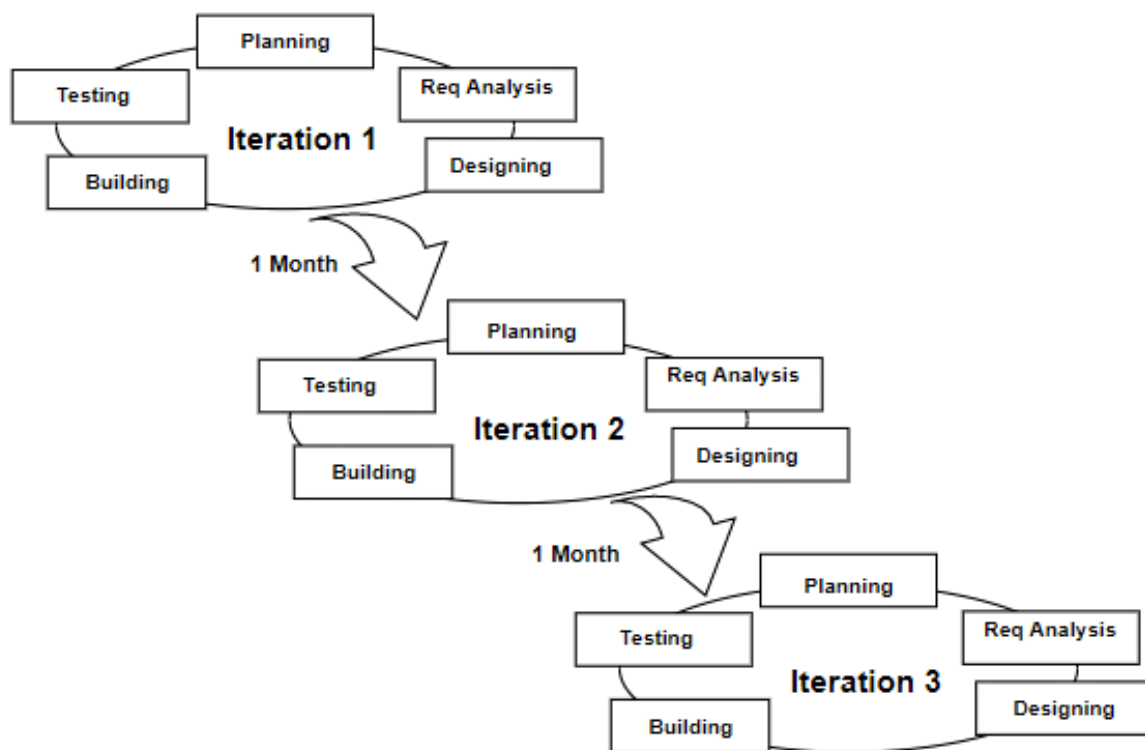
Planning
Testing
Req Analysis
Iteration 1
Designing
Building

1 Month

Planning
Testing
Req Analysis
Iteration 2
Designing
Building

1 Month

Planning
Testing
Req Analysis
Iteration 3
Designing
Building